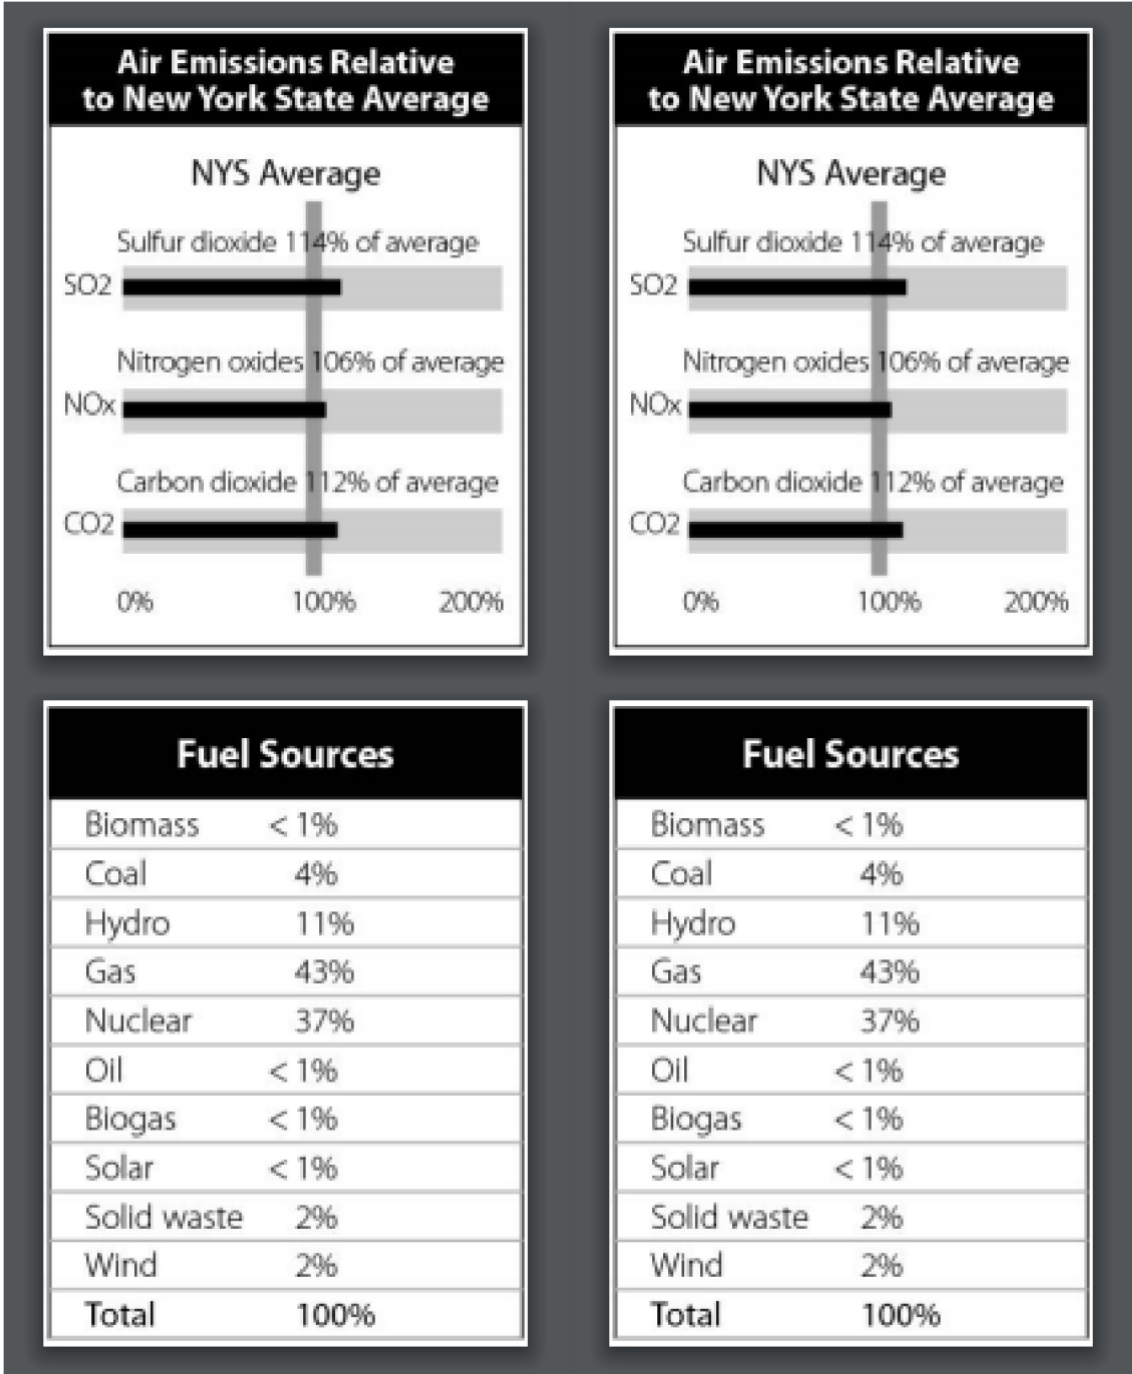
Air Emissions Relative to New York State Average

NYS Average

Sulfur dioxide 114% of average

SO2

Nitrogen oxides 106% of average

NOx

Carbon dioxide 112% of average

CO2

0% 100% 200%

Air Emissions Relative to New York State Average

NYS Average

Sulfur dioxide 114% of average

SO2

Nitrogen oxides 106% of average

NOx

Carbon dioxide 112% of average

CO2

0% 100% 200%

| Fuel Sources | |
|---|---|
| Biomass | < 1% |
| Coal | 4% |
| Hydro | 11% |
| Gas | 43% |
| Nuclear | 37% |
| Oil | < 1% |
| Biogas | < 1% |
| Solar | < 1% |
| Solid waste | 2% |
| Wind | 2% |
| Total | 100% |

| Fuel Sources | |
|---|---|
| Biomass | < 1% |
| Coal | 4% |
| Hydro | 11% |
| Gas | 43% |
| Nuclear | 37% |
| Oil | < 1% |
| Biogas | < 1% |
| Solar | < 1% |
| Solid waste | 2% |
| Wind | 2% |
| Total | 100% |